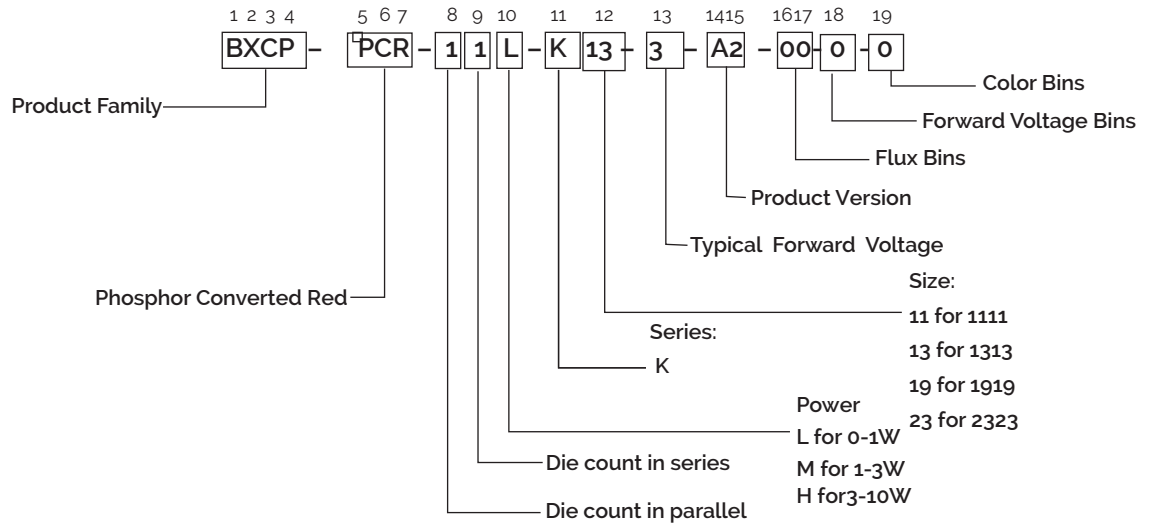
1 2 3 4 5 6 7 8 9 10 11 12 13 1415 1617 18 19

BXCP – PCR – 1 1 L – K 13 – 3 – A2 – 00 - 0 - 0

Color Bins

Product Family

Forward Voltage Bins

Flux Bins

Product Version

Typical Forward Voltage

Size:

Phosphor Converted Red

11 for 1111

Series:

13 for 1313

K

19 for 1919

Power

23 for 2323

L for 0-1W

Die count in series

M for 1-3W

H for3-10W

Die count in parallel